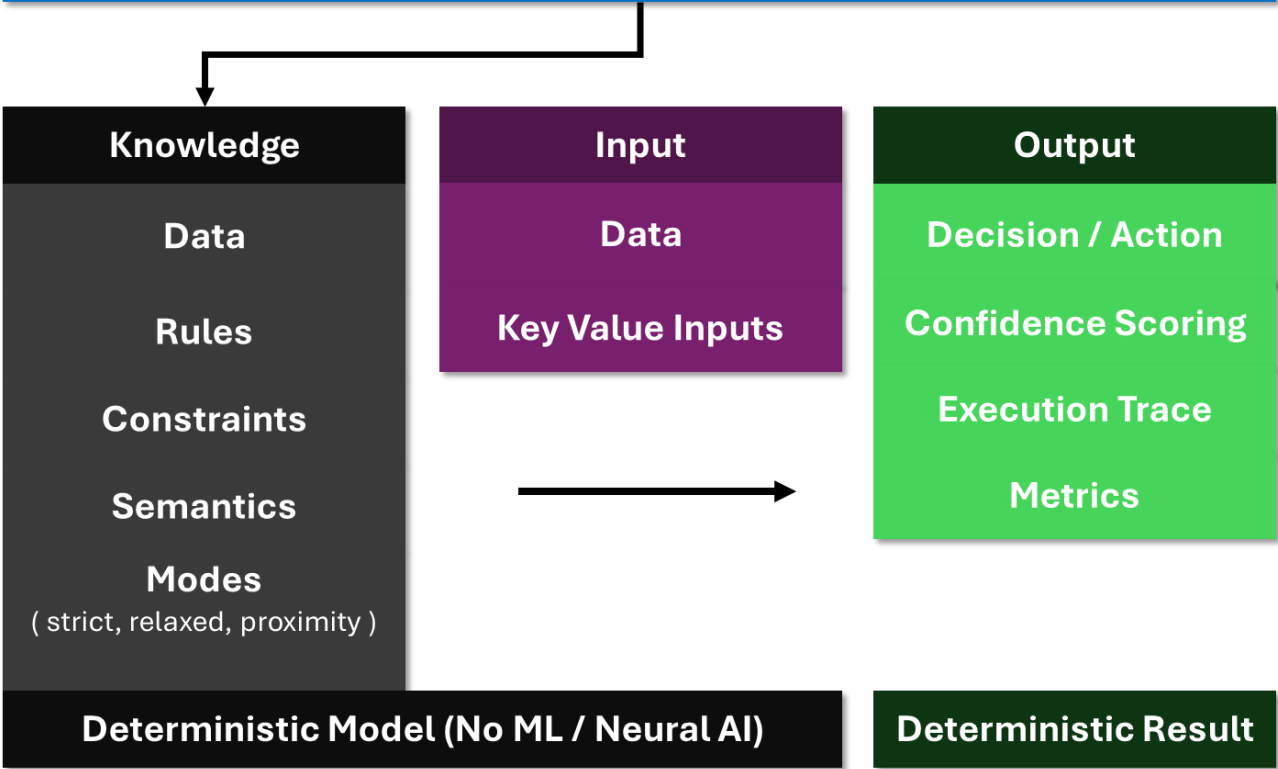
Knowledge

Data

Rules

Constraints

Semantics

Modes
( strict, relaxed, proximity )

Input

Data

Key Value Inputs

Output

Decision / Action

Confidence Scoring

Execution Trace

Metrics

Deterministic Model (No ML / Neural AI)

Deterministic Result